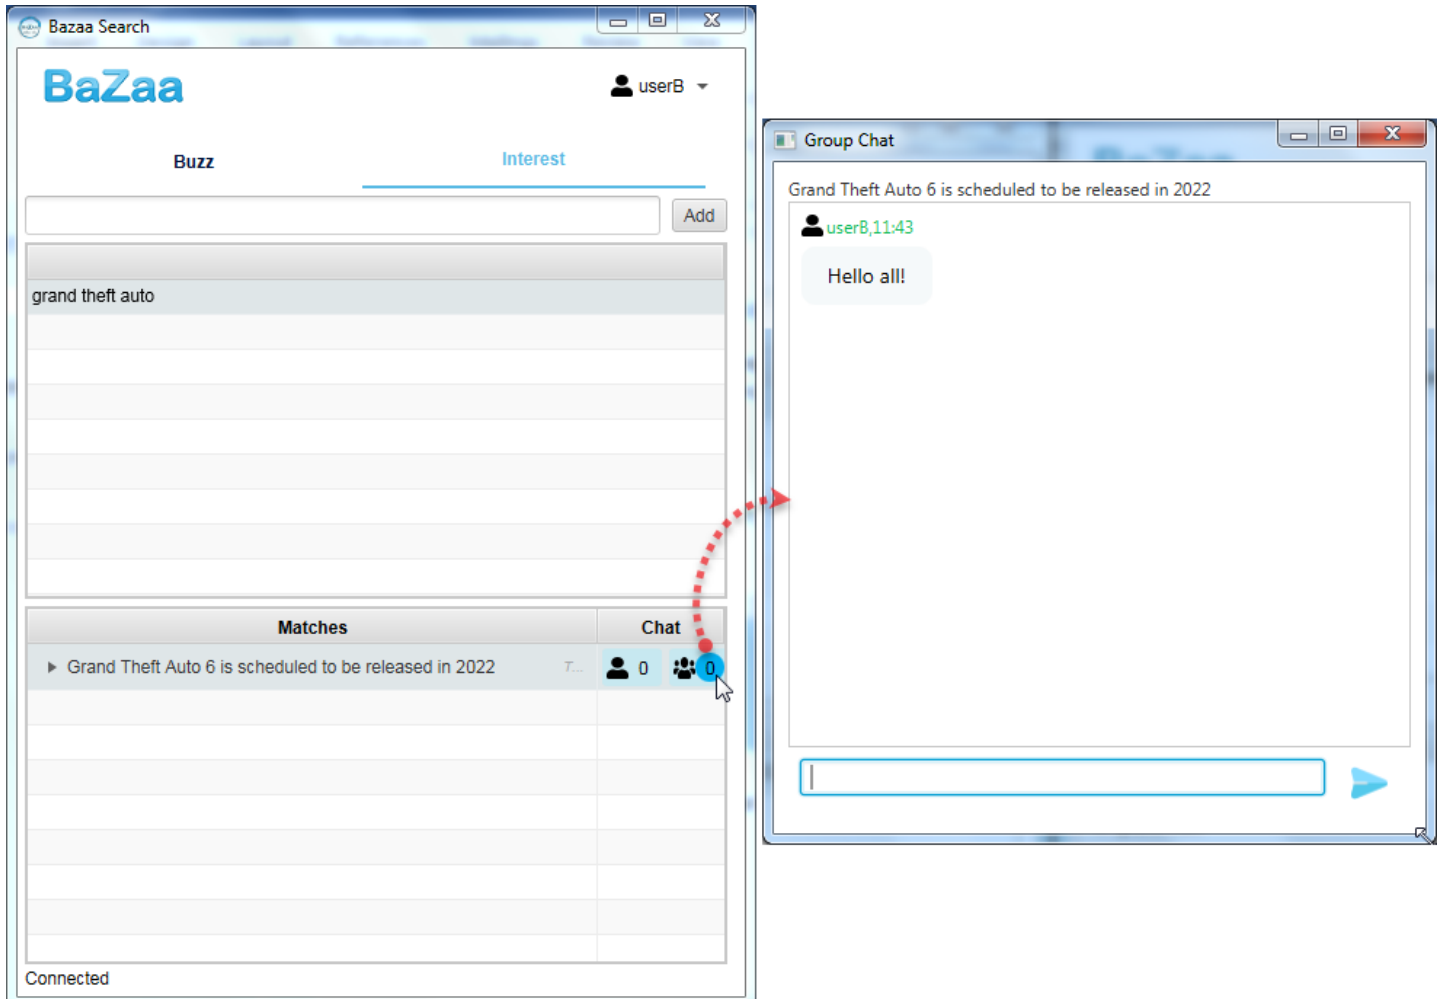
Bazaa Search

BaZaa

userB

Buzz

Interest

Add

grand theft auto

| Matches | Chat |
|---|---|
| Grand Theft Auto 6 is scheduled to be released in 2022 T... | 0 0 |

Connected

Group Chat

Grand Theft Auto 6 is scheduled to be released in 2022

userB,11:43

Hello all!